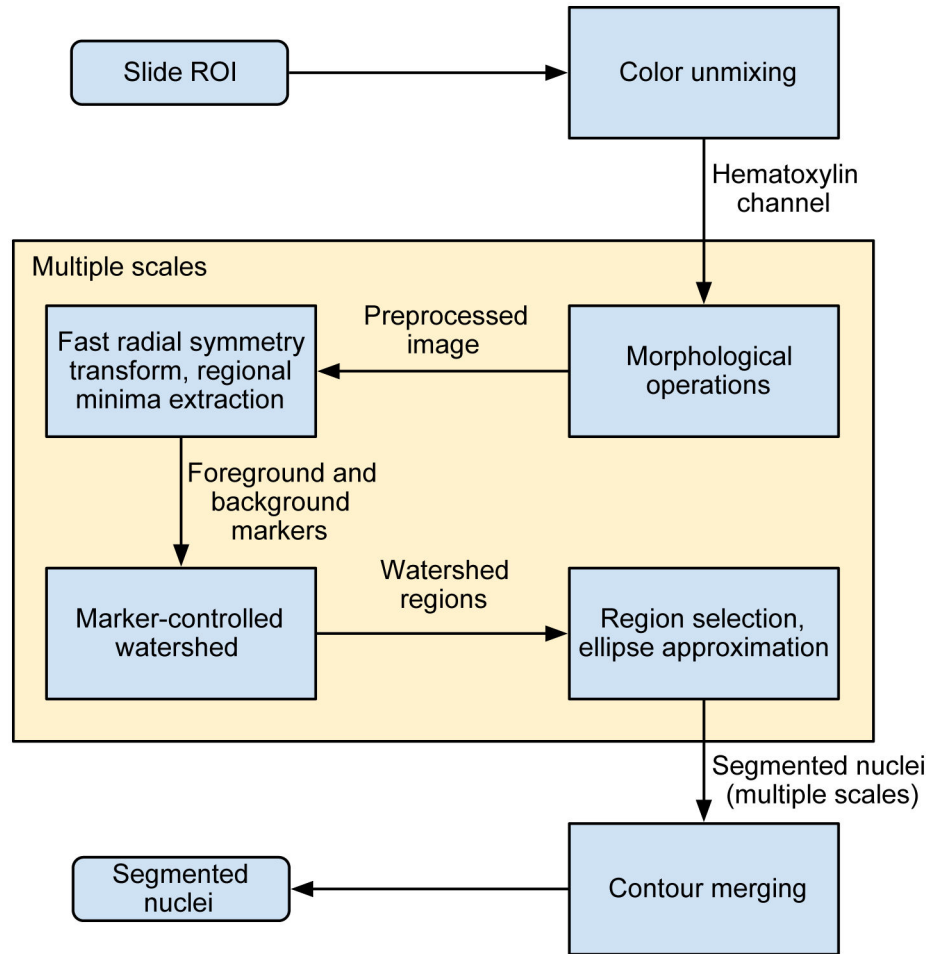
Slide ROI

Color unmixing

Hematoxylin channel

Multiple scales

Fast radial symmetry transform, regional minima extraction

Preprocessed image

Morphological operations

Foreground and background markers

Marker-controlled watershed

Watershed regions

Region selection, ellipse approximation

Segmented nuclei (multiple scales)

Segmented nuclei

Contour merging